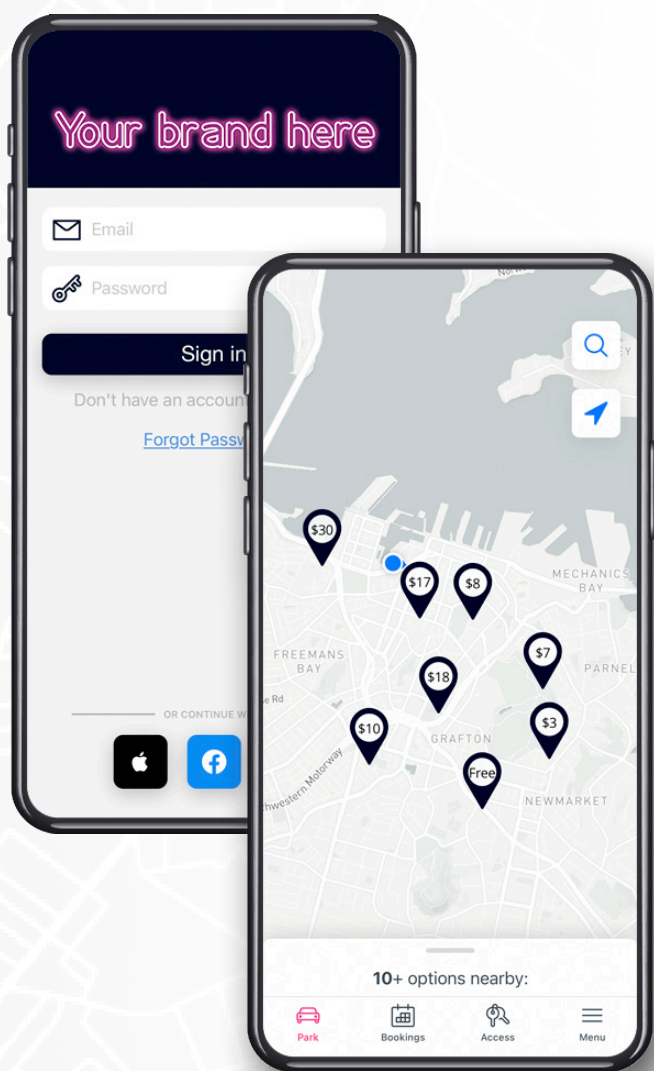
Your brand here

Email

Password

Sign in

Don't have an accoun

Forgot Passw

OR CONTINUE W

$30
$17
$8
MECHANICS BAY
FREEMANS BAY
$7
PARNEL
$18
e Rd
$10
GRAFTON
$3
thwestern Motorway
Free
NEWMARKET

10+ options nearby:

Park
Bookings
Access
Menu